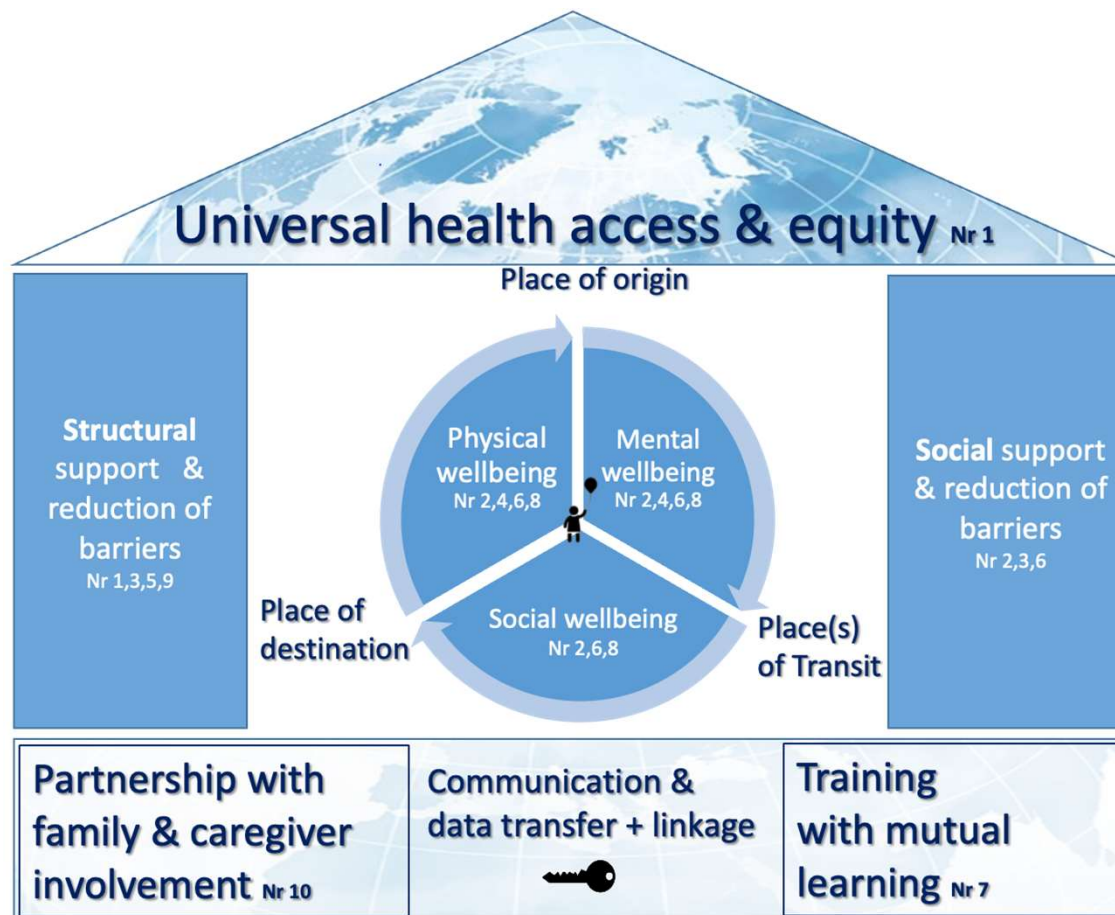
Universal health access & equity Nr 1

Place of origin

Structural support & reduction of barriers
Nr 1,3,5,9

Physical wellbeing
Nr 2,4,6,8

Mental wellbeing
Nr 2,4,6,8

Social wellbeing
Nr 2,6,8

Place of destination

Place(s) of Transit

Social support & reduction of barriers
Nr 2,3,6

Partnership with family & caregiver involvement Nr 10

Communication & data transfer + linkage

Training with mutual learning Nr 7